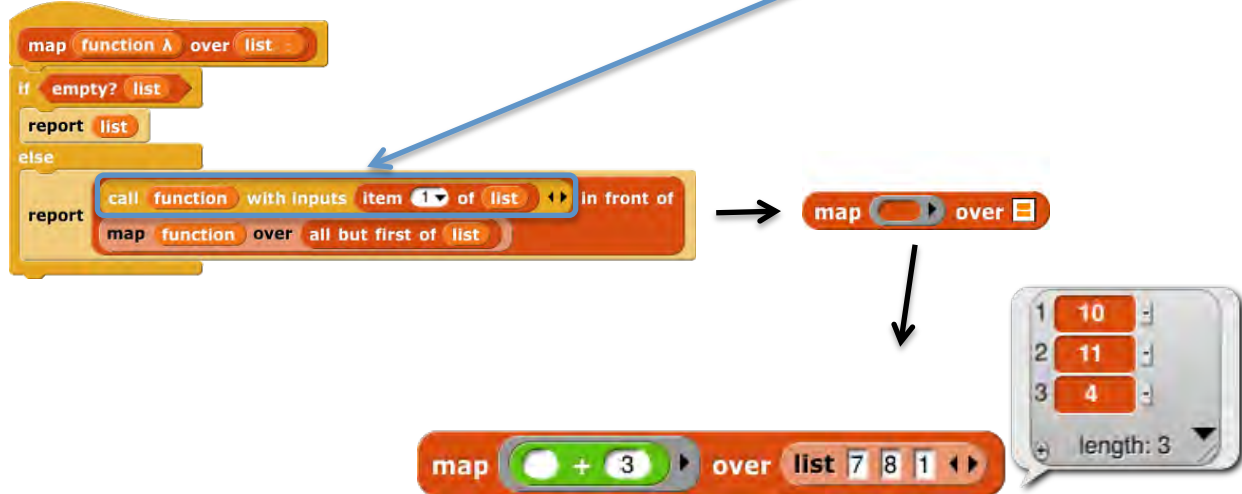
map function λ over list :
if empty? list
report list
else
report call function with inputs item 1 of list in front of map function over all but first of list

map over

1 10
2 11
3 4
length: 3

map + 3 over list 7 8 1